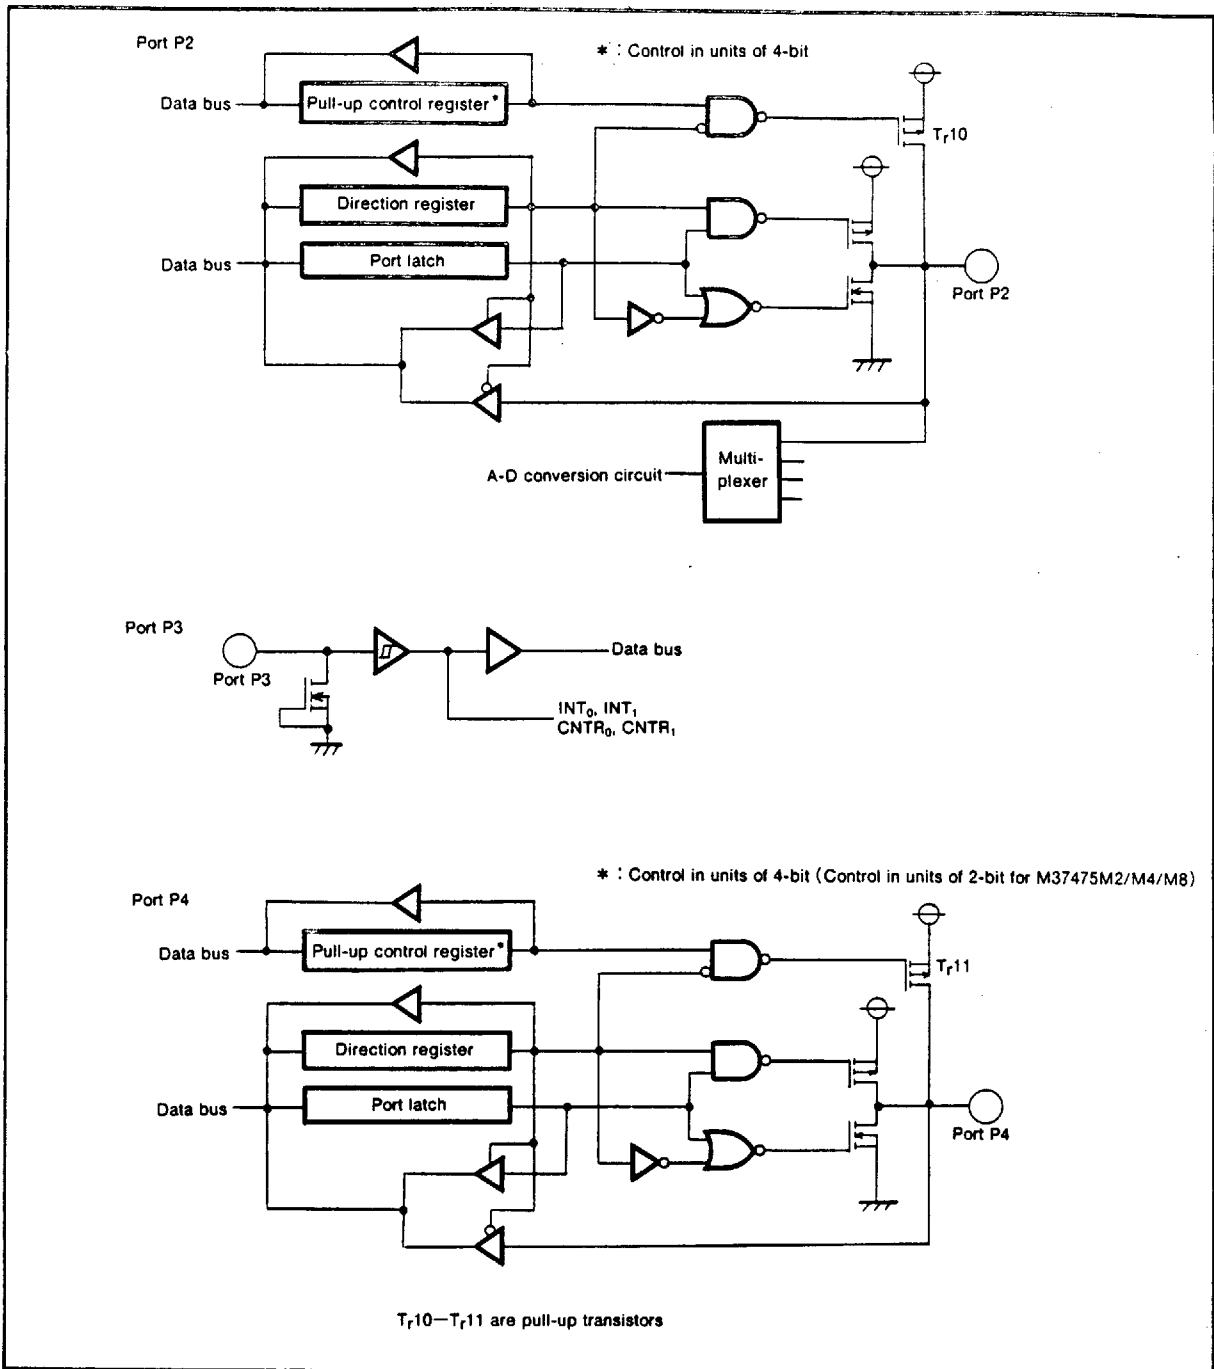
Port P2

$*$ : Control in units of 4-bit

Data bus

Pull-up control register$^*$

$T_r10$

Direction register

Data bus

Port latch

Port P2

A-D conversion circuit

Multi-plexer

Port P3

Port P3

Data bus

$INT_0$, $INT_1$
$CNTR_0$, $CNTR_1$

$*$ : Control in units of 4-bit (Control in units of 2-bit for M37475M2/M4/M8)

Port P4

Data bus

Pull-up control register$^*$

$T_r11$

Direction register

Data bus

Port latch

Port P4

$T_r10$—$T_r11$ are pull-up transistors